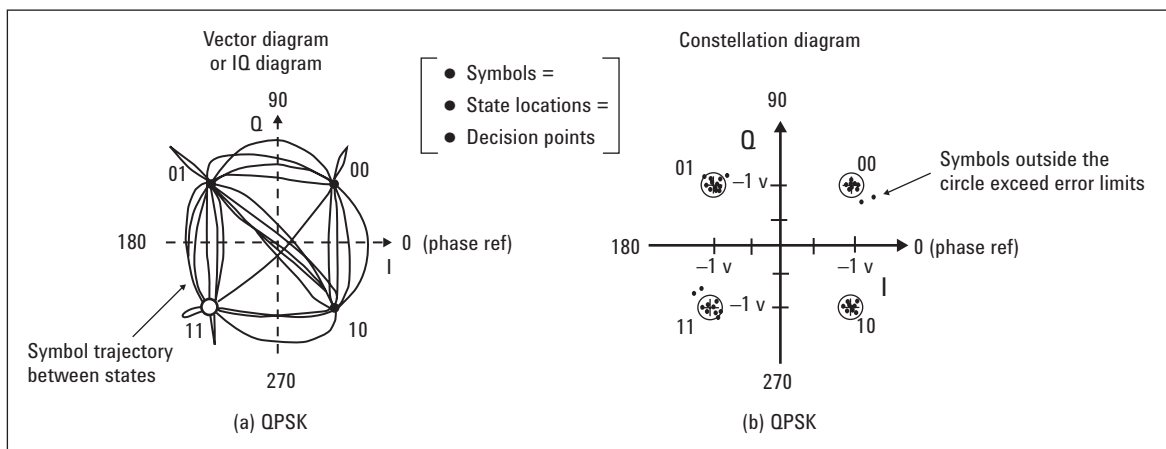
Vector diagram
or IQ diagram

Symbols =
State locations =
Decision points

Constellation diagram

90
Q
01
00
180
0 (phase ref)
I
11
10
Symbol trajectory between states
270
(a) QPSK

90
Q
01
–1 v
00
Symbols outside the circle exceed error limits
180
0 (phase ref)
–1 v
–1 v
–1 v
I
11
10
270
(b) QPSK